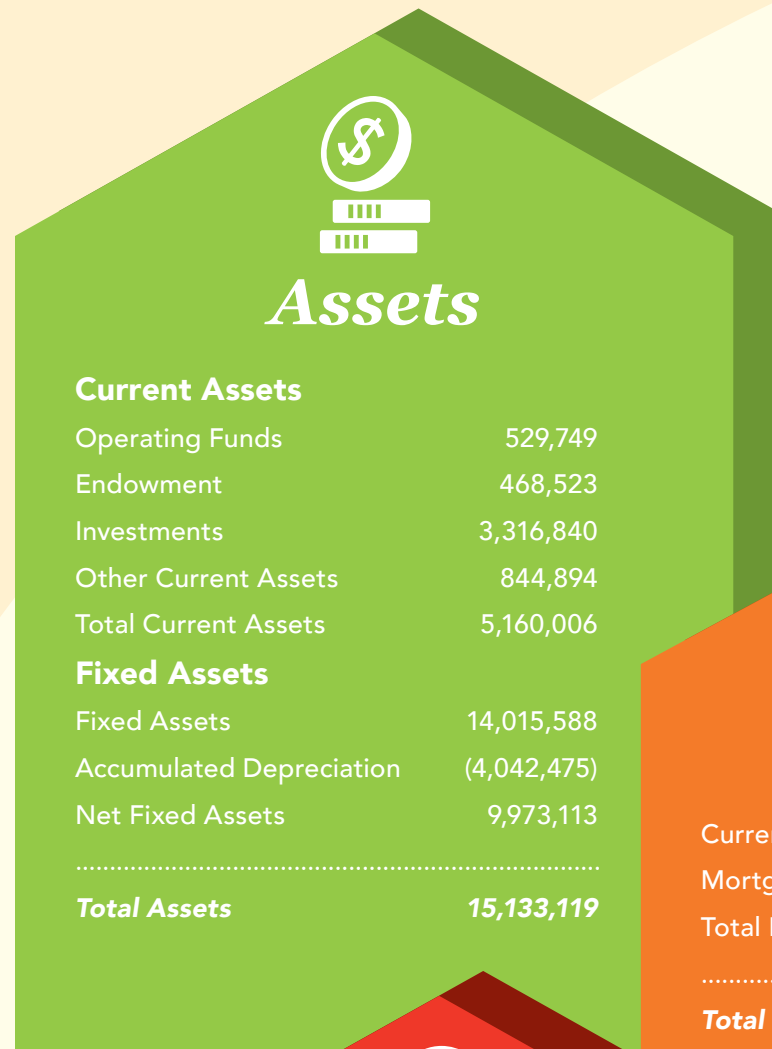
Assets

**Current Assets**

| | |
|---|---|
| Operating Funds | 529,749 |
| Endowment | 468,523 |
| Investments | 3,316,840 |
| Other Current Assets | 844,894 |
| Total Current Assets | 5,160,006 |

**Fixed Assets**

| | |
|---|---|
| Fixed Assets | 14,015,588 |
| Accumulated Depreciation | (4,042,475) |
| Net Fixed Assets | 9,973,113 |

*Total Assets* *15,133,119*

Curre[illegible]
Mortg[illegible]
Total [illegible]
Total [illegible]